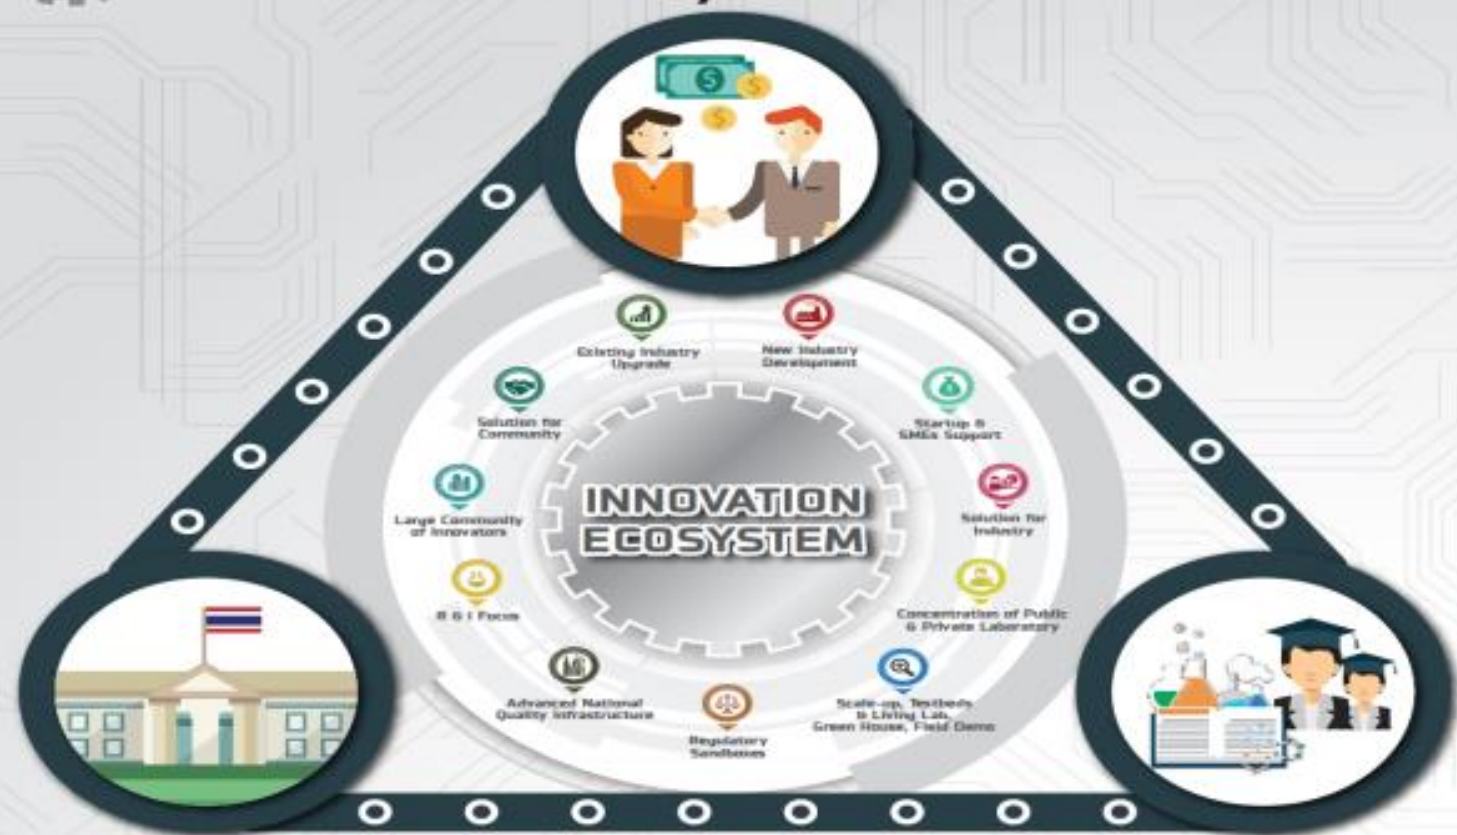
Existing Industry Upgrade

New Industry Development

Solution for Community

Startup & SMEs Support

Large Community of Innovators

INNOVATION ECOSYSTEM

Solution for Industry

R & I Focus

Concentration of Public & Private Laboratory

Advanced National Quality Infrastructure

Regulatory Sandboxes

Scale-up, Testbeds & Living Lab, Green House, Field Demo